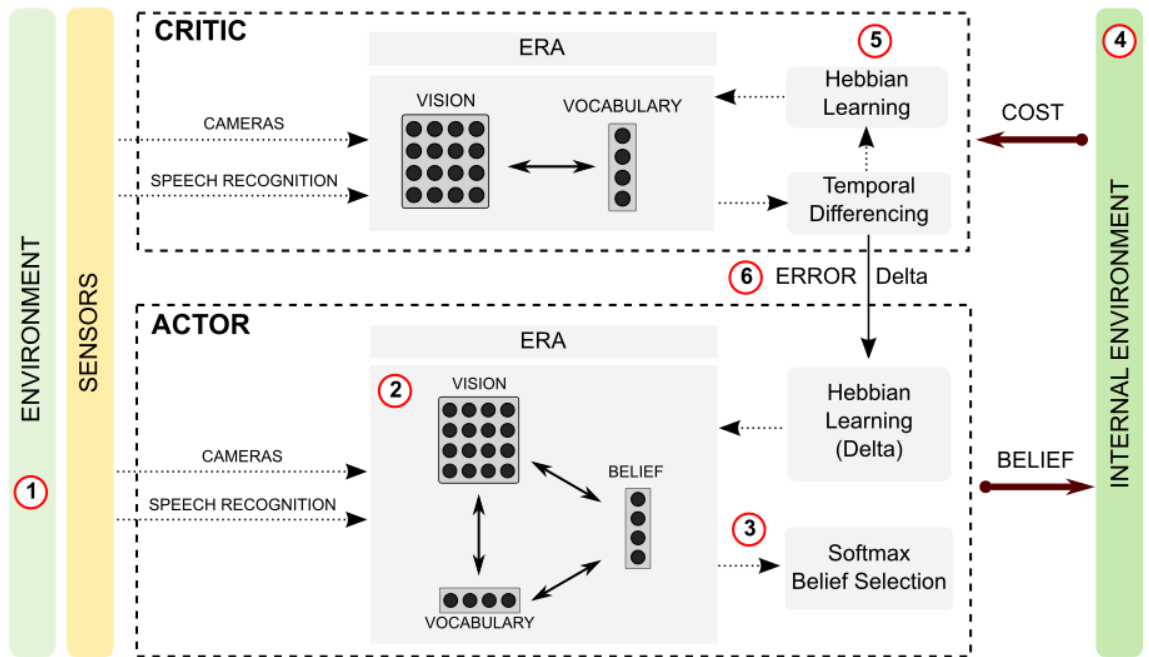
ENVIRONMENT

1

SENSORS

CRITIC

ERA

VISION

VOCABULARY

CAMERAS

SPEECH RECOGNITION

5

Hebbian Learning

Temporal Differencing

4

COST

INTERNAL ENVIRONMENT

6 ERROR Delta

ACTOR

ERA

2

VISION

BELIEF

VOCABULARY

CAMERAS

SPEECH RECOGNITION

Hebbian Learning (Delta)

3

Softmax Belief Selection

BELIEF